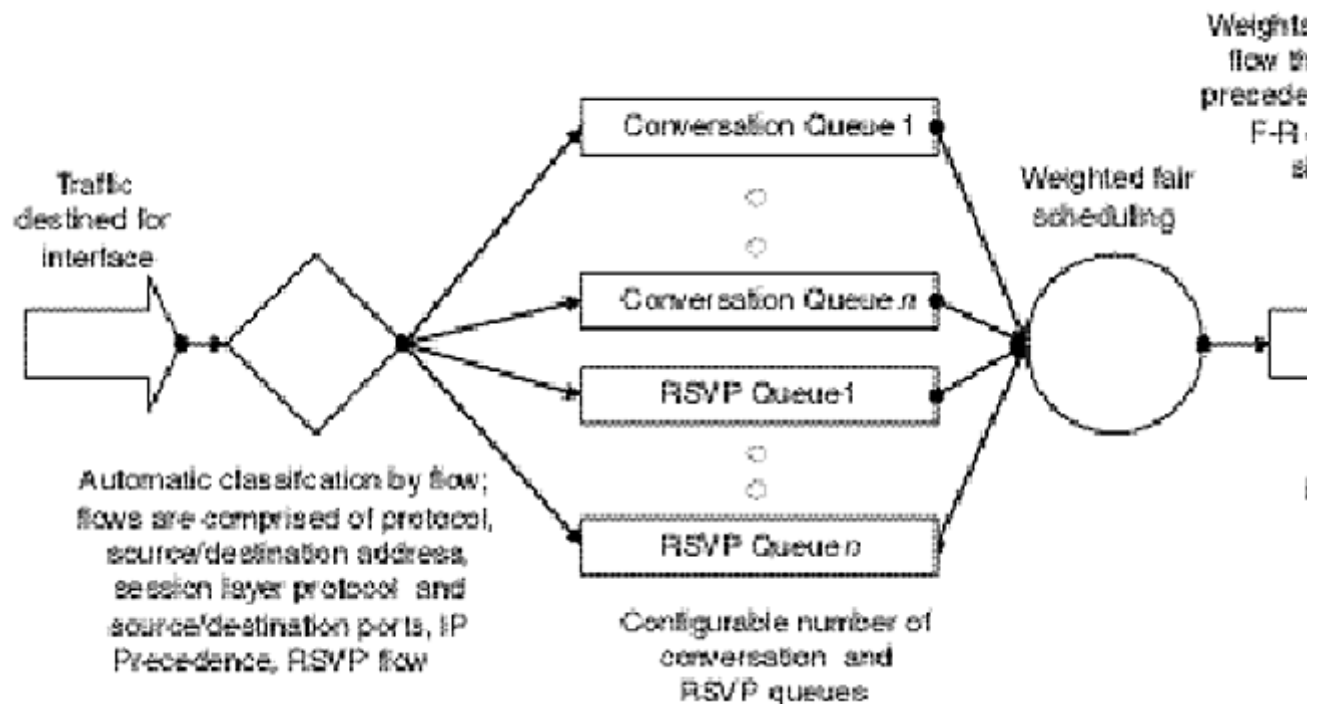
Weights
flow th
precede
F-R
si

Traffic destined for interface

Conversation Queue 1

Conversation Queue n

RSVP Queue 1

RSVP Queue n

Weighted fair scheduling

Automatic classification by flow; flows are comprised of protocol, source/destination address, session layer protocol and source/destination ports, IP Precedence, RSVP flow

Configurable number of conversation and RSVP queues